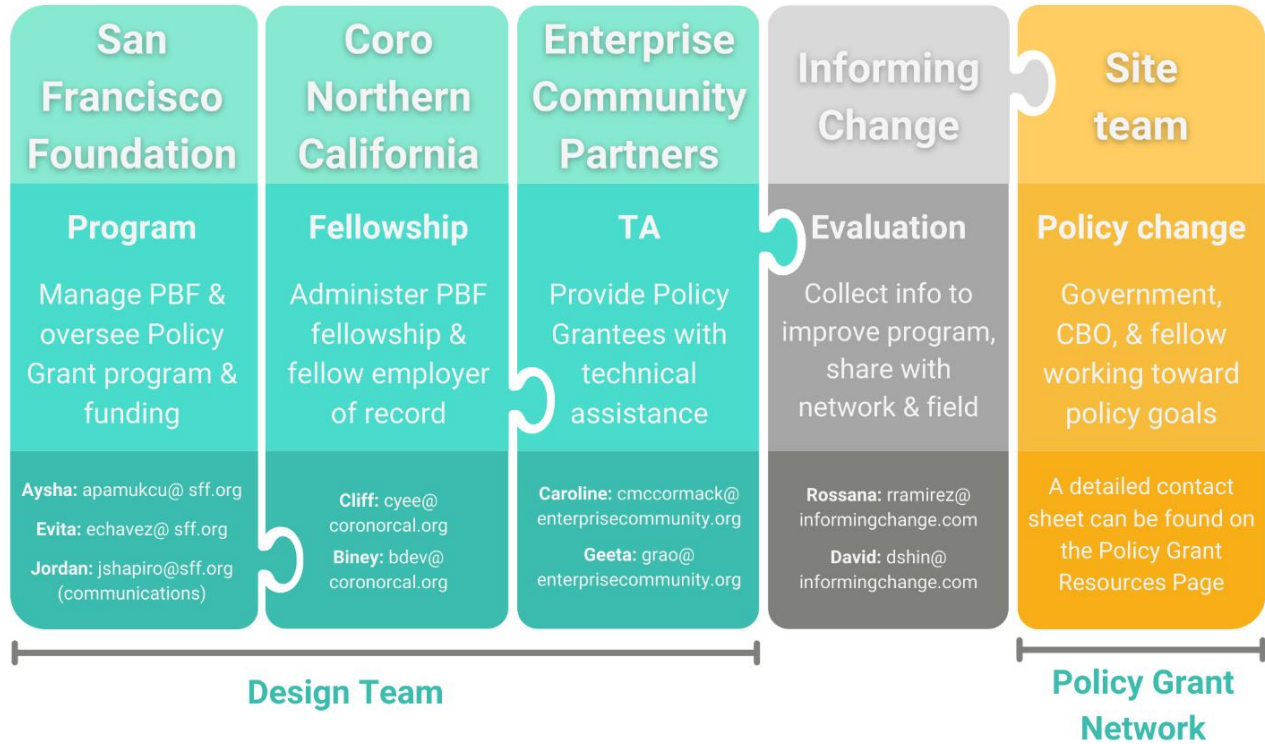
San Francisco Foundation

Program

Manage PBF & oversee Policy Grant program & funding

Aysha: apamukcu@ sff.org

Evita: echavez@ sff.org

Jordan: jshapiro@sff.org (communications)

Coro Northern California

Fellowship

Administer PBF fellowship & fellow employer of record

Cliff: cyee@ coronorcal.org

Biney: bdev@ coronorcal.org

Enterprise Community Partners

TA

Provide Policy Grantees with technical assistance

Caroline: cmccormack@ enterprisecommunity.org

Geeta: grao@ enterprisecommunity.org

Informing Change

Evaluation

Collect info to improve program, share with network & field

Rossana: rramirez@ informingchange.com

David: dshin@ informingchange.com

Site team

Policy change

Government, CBO, & fellow working toward policy goals

A detailed contact sheet can be found on the Policy Grant Resources Page

Design Team

Policy Grant Network